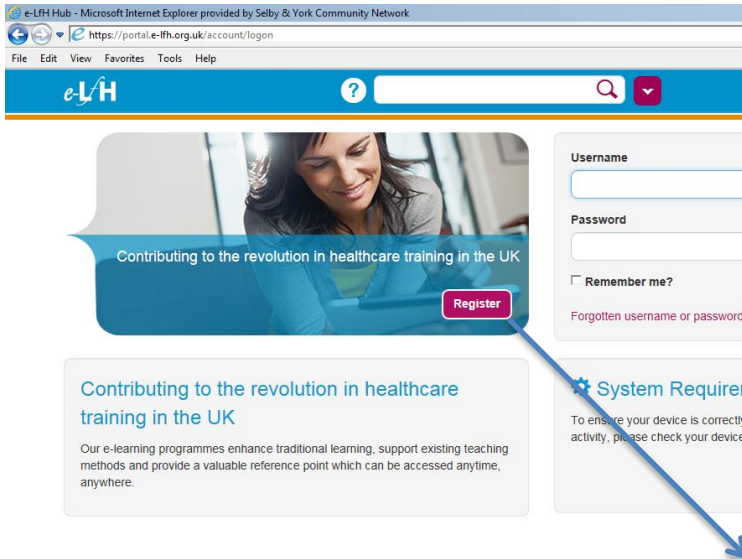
e-LfH Hub - Microsoft Internet Explorer provided by Selby & York Community Network

https://portal.e-lfh.org.uk/account/logon

File Edit View Favorites Tools Help

e-LfH

?

Contributing to the revolution in healthcare training in the UK

Register

Username

Password

Remember me?

Forgotten username or password

Contributing to the revolution in healthcare training in the UK

Our e-learning programmes enhance traditional learning, support existing teaching methods and provide a valuable reference point which can be accessed anytime, anywhere.

System Requirer

To ensure your device is correctly activity, please check your device